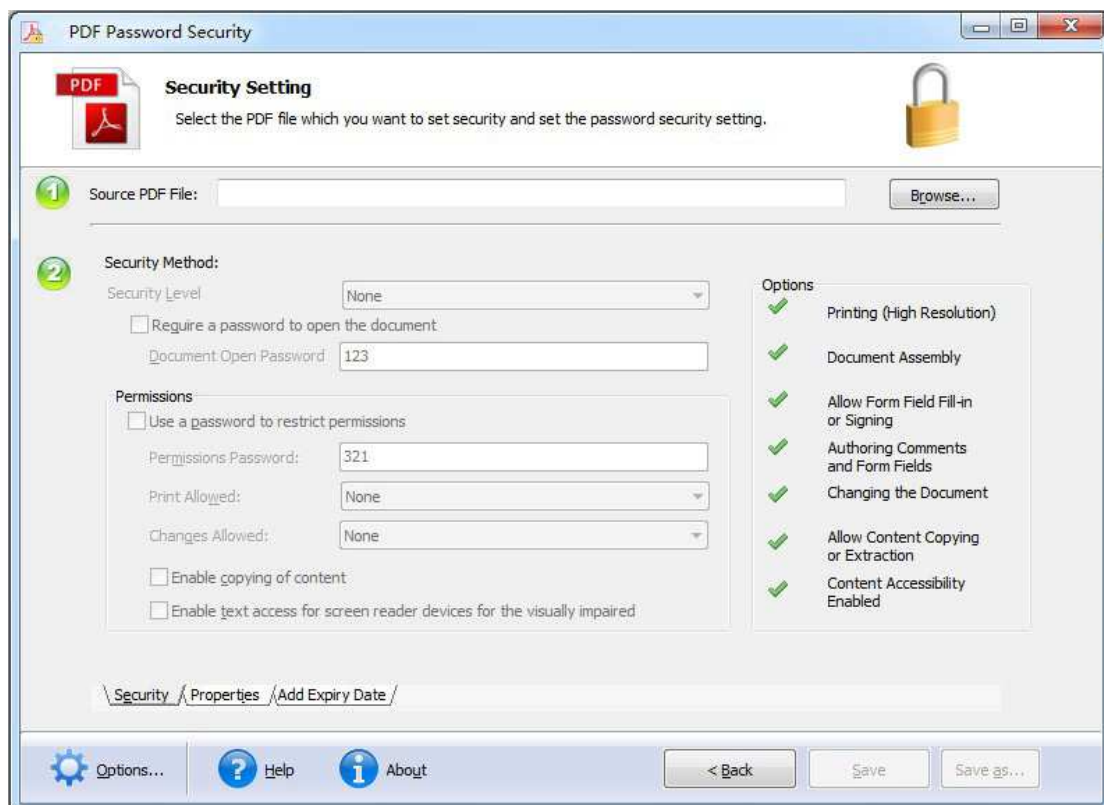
PDF Password Security

PDF

Security Setting

Select the PDF file which you want to set security and set the password security setting.

1

Source PDF File:

Browse...

2

Security Method:

Security Level

None

Require a password to open the document

Document Open Password

123

Permissions

Use a password to restrict permissions

Permissions Password:

321

Print Allowed:

None

Changes Allowed:

None

Enable copying of content

Enable text access for screen reader devices for the visually impaired

Options

Printing (High Resolution)

Document Assembly

Allow Form Field Fill-in or Signing

Authoring Comments and Form Fields

Changing the Document

Allow Content Copying or Extraction

Content Accessibility Enabled

Security | Properties | Add Expiry Date

Options...

Help

About

< Back

Save

Save as...